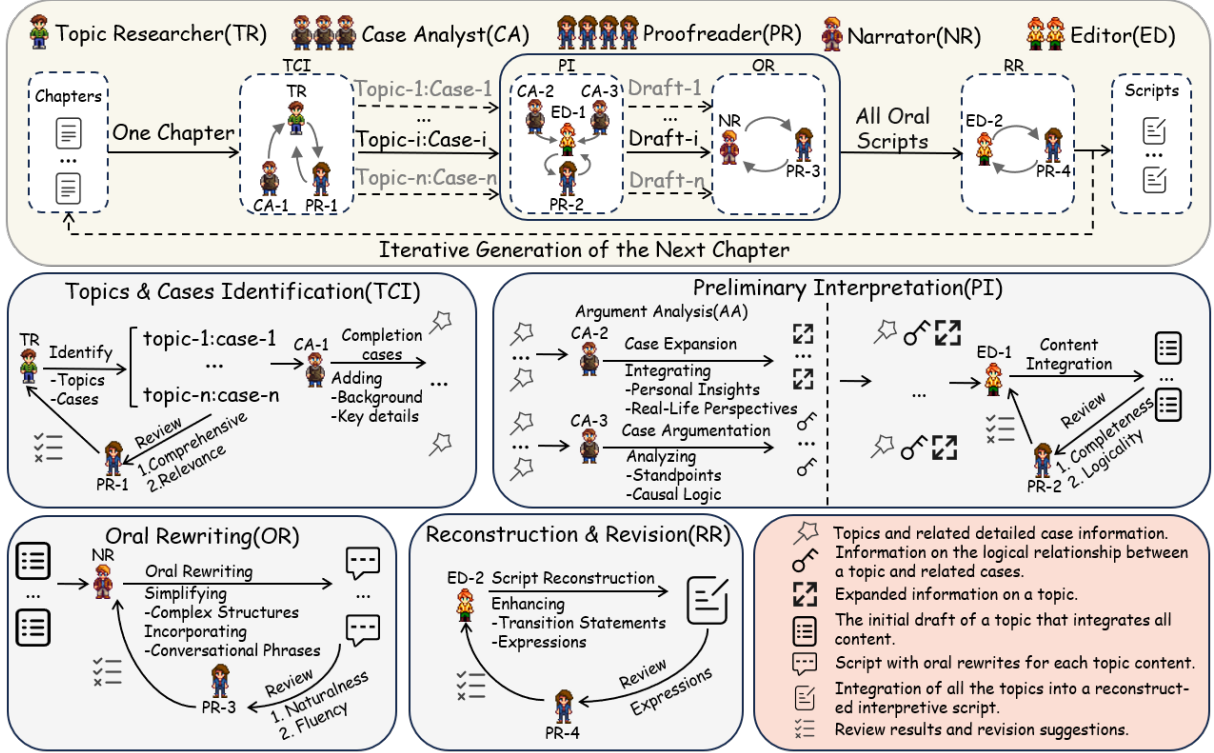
Topic Researcher(TR) Case Analyst(CA) Proofreader(PR) Narrator(NR) Editor(ED)

Chapters
...
One Chapter
TCI
TR
CA-1 PR-1
Topic-1:Case-1
...
Topic-i:Case-i
Topic-n:Case-n
PI
CA-2 CA-3
ED-1
PR-2
Draft-1
...
Draft-i
Draft-n
OR
NR
PR-3
All Oral Scripts
RR
ED-2
PR-4
Scripts
...
Iterative Generation of the Next Chapter

Topics & Cases Identification(TCI)
TR
Identify
-Topics
-Cases
topic-1:case-1
...
topic-n:case-n
CA-1
Completion cases
Adding
-Background
-Key details
...
Review
1.Comprehensive
2.Relevance
PR-1

Preliminary Interpretation(PI)
Argument Analysis(AA)
CA-2
Case Expansion
Integrating
-Personal Insights
-Real-Life Perspectives
...
CA-3
Case Argumentation
Analyzing
-Standpoints
-Causal Logic
...
...
ED-1
Content Integration
...
Review
1. Completeness
2. Logicality
PR-2

Oral Rewriting(OR)
...
NR
Oral Rewriting
Simplifying
-Complex Structures
Incorporating
-Conversational Phrases
...
Review
1. Naturalness
2. Fluency
PR-3

Reconstruction & Revision(RR)
ED-2
Script Reconstruction
Enhancing
-Transition Statements
-Expressions
Review
Expressions
PR-4

Topics and related detailed case information.
Information on the logical relationship between a topic and related cases.
Expanded information on a topic.
The initial draft of a topic that integrates all content.
Script with oral rewrites for each topic content.
Integration of all the topics into a reconstructed interpretive script.
Review results and revision suggestions.